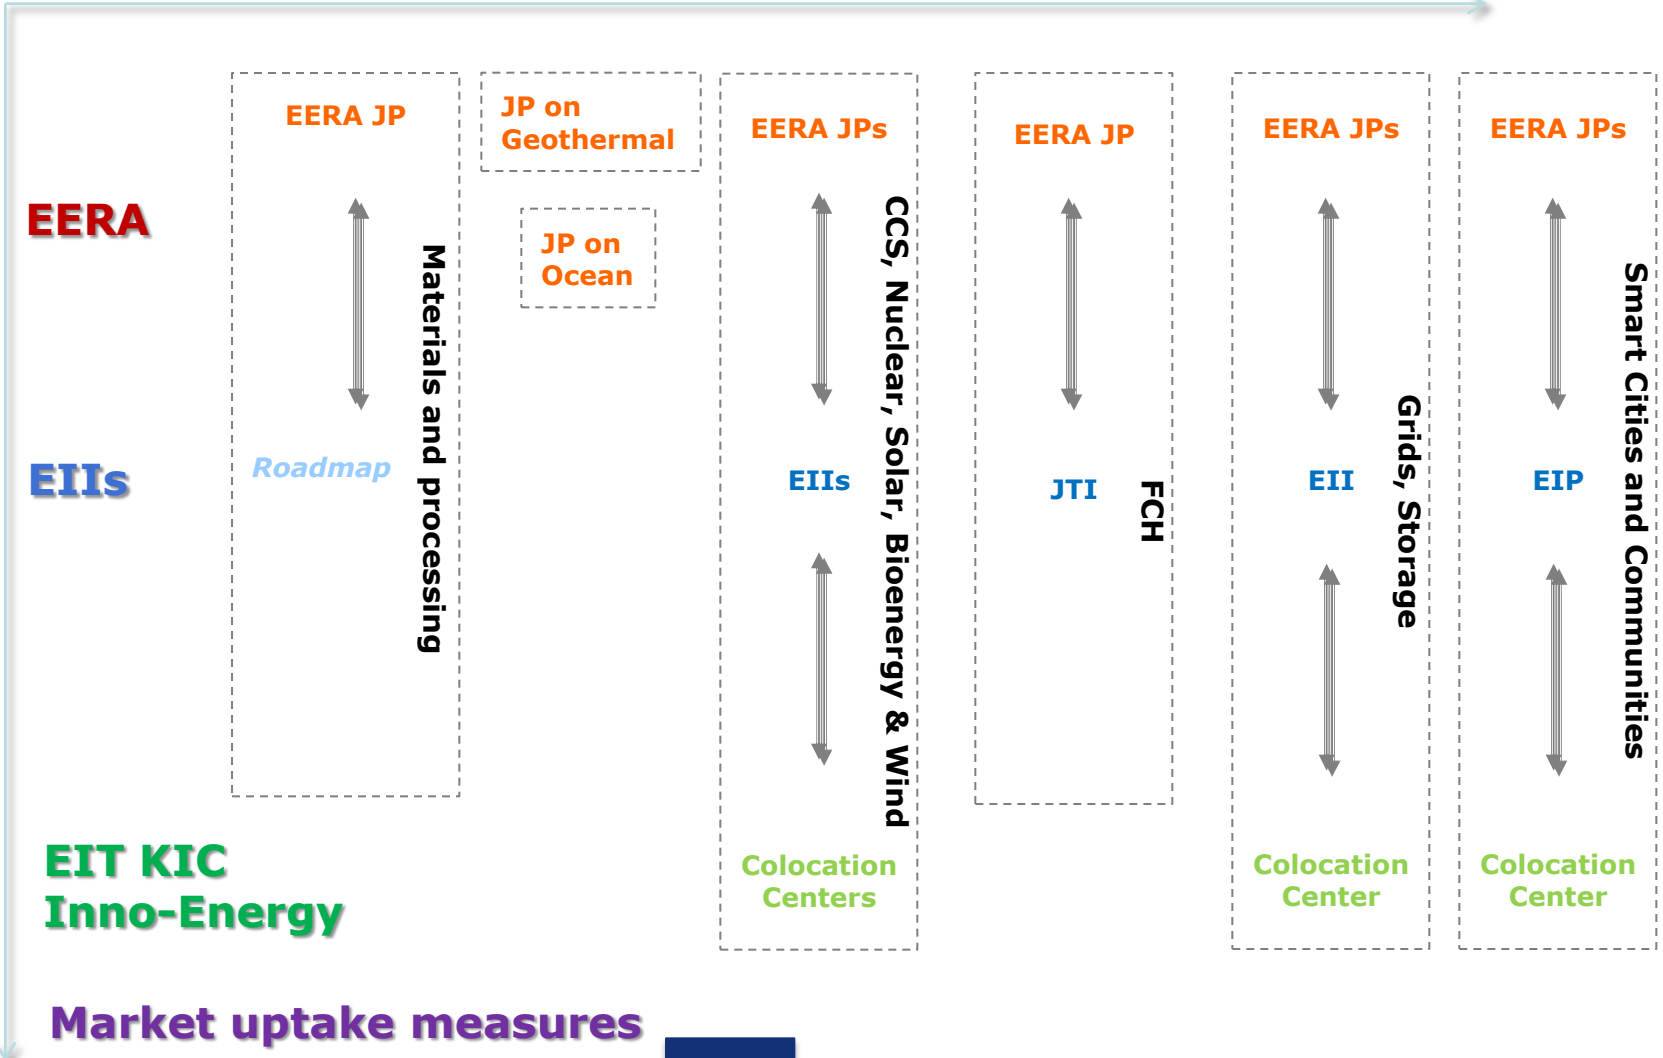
EERA

EIIs

EIT KIC
Inno-Energy

Market uptake measures

EERA JP

Roadmap

Materials and processing

JP on Geothermal

JP on Ocean

EERA JPs

EIIs

Colocation Centers

CCS, Nuclear, Solar, Bioenergy & Wind

EERA JP

JTI

FCH

EERA JPs

EII

Colocation Center

Grids, Storage

EERA JPs

EIP

Colocation Center

Smart Cities and Communities